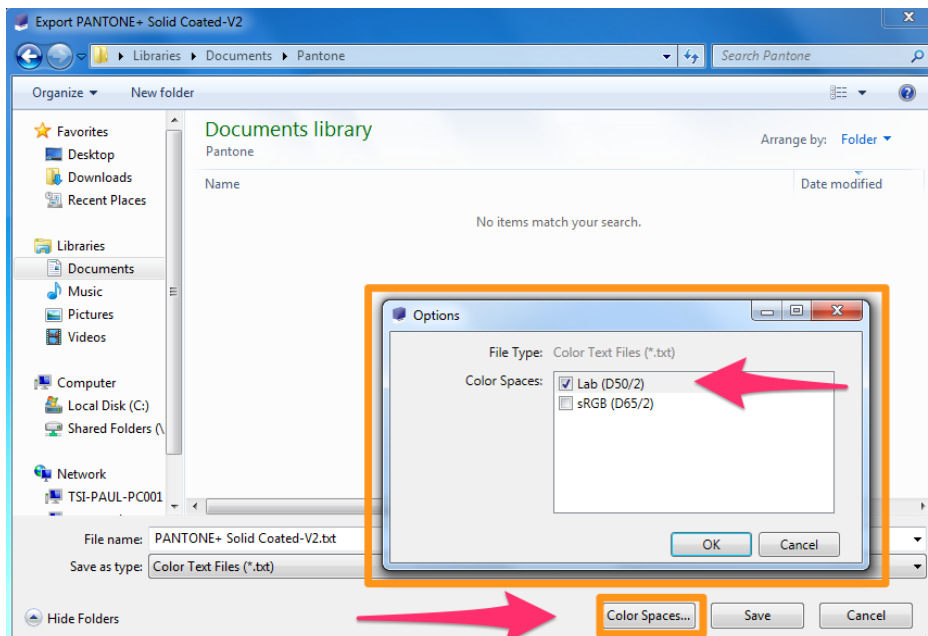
Export PANTONE+ Solid Coated-V2

Libraries ▸ Documents ▸ Pantone

Search Pantone

Organize ▾ New folder

Favorites
Desktop
Downloads
Recent Places

Libraries
Documents
Music
Pictures
Videos

Computer
Local Disk (C:)
Shared Folders (\

Network
TSI-PAUL-PC001

Documents library
Pantone

Arrange by: Folder ▾

Name
Date modified

No items match your search.

Options

File Type: Color Text Files (*.txt)

Color Spaces:
Lab (D50/2)
sRGB (D65/2)

OK
Cancel

File name: PANTONE+ Solid Coated-V2.txt
Save as type: Color Text Files (*.txt)

Hide Folders

Color Spaces...
Save
Cancel